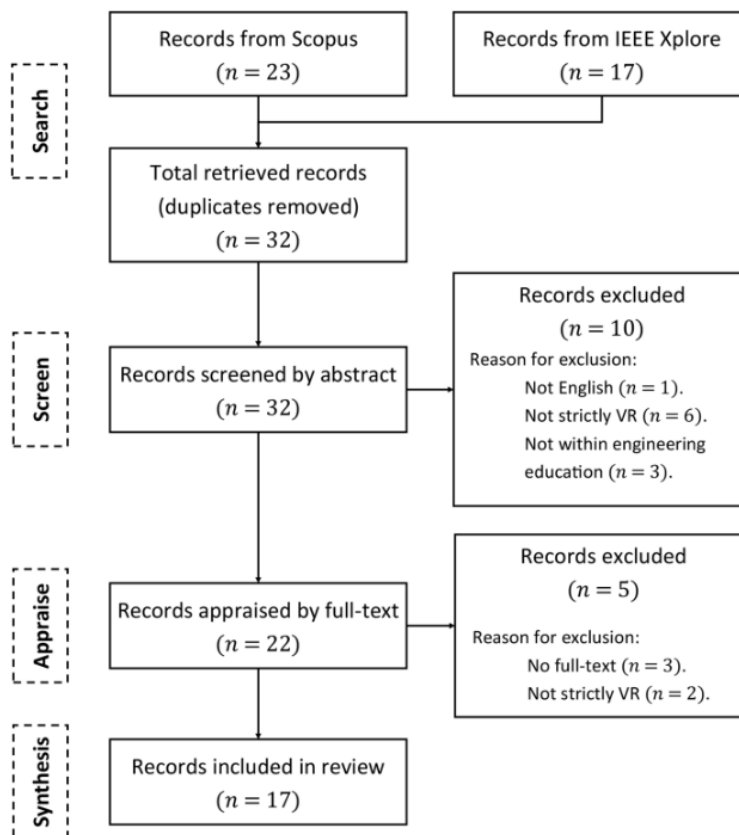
Search

Records from Scopus
$(n = 23)$

Records from IEEE Xplore
$(n = 17)$

Total retrieved records
(duplicates removed)
$(n = 32)$

Screen

Records screened by abstract
$(n = 32)$

Records excluded
$(n = 10)$
Reason for exclusion:
Not English $(n = 1)$.
Not strictly VR $(n = 6)$.
Not within engineering education $(n = 3)$.

Appraise

Records appraised by full-text
$(n = 22)$

Records excluded
$(n = 5)$
Reason for exclusion:
No full-text $(n = 3)$.
Not strictly VR $(n = 2)$.

Synthesis

Records included in review
$(n = 17)$